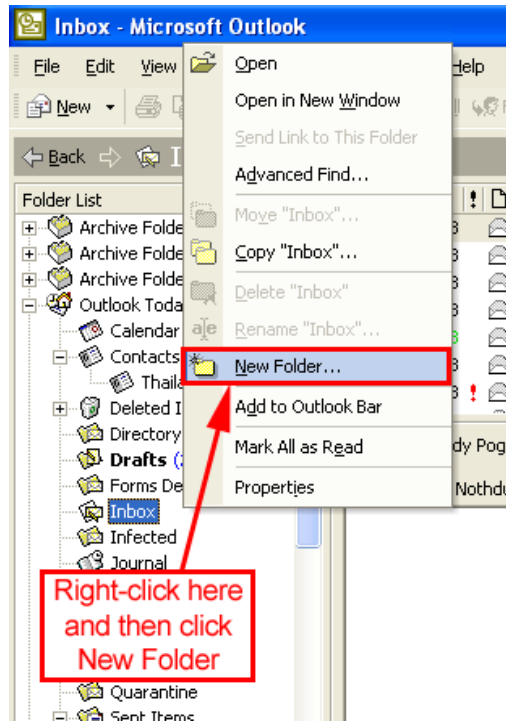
Inbox - Microsoft Outlook

File Edit View Help

New

Back

Folder List

Archive Folde
Archive Folde
Archive Folde
Outlook Toda
Calendar
Contacts
Thaila
Deleted I
Directory
Drafts (
Forms De
Inbox
Infected
Journal
Quarantine
Sent Items

Open
Open in New Window
Send Link to This Folder
Advanced Find...
Move "Inbox"...
Copy "Inbox"...
Delete "Inbox"
Rename "Inbox"...
New Folder...
Add to Outlook Bar
Mark All as Read
Properties

dy Pog
Nothdu

Right-click here and then click New Folder